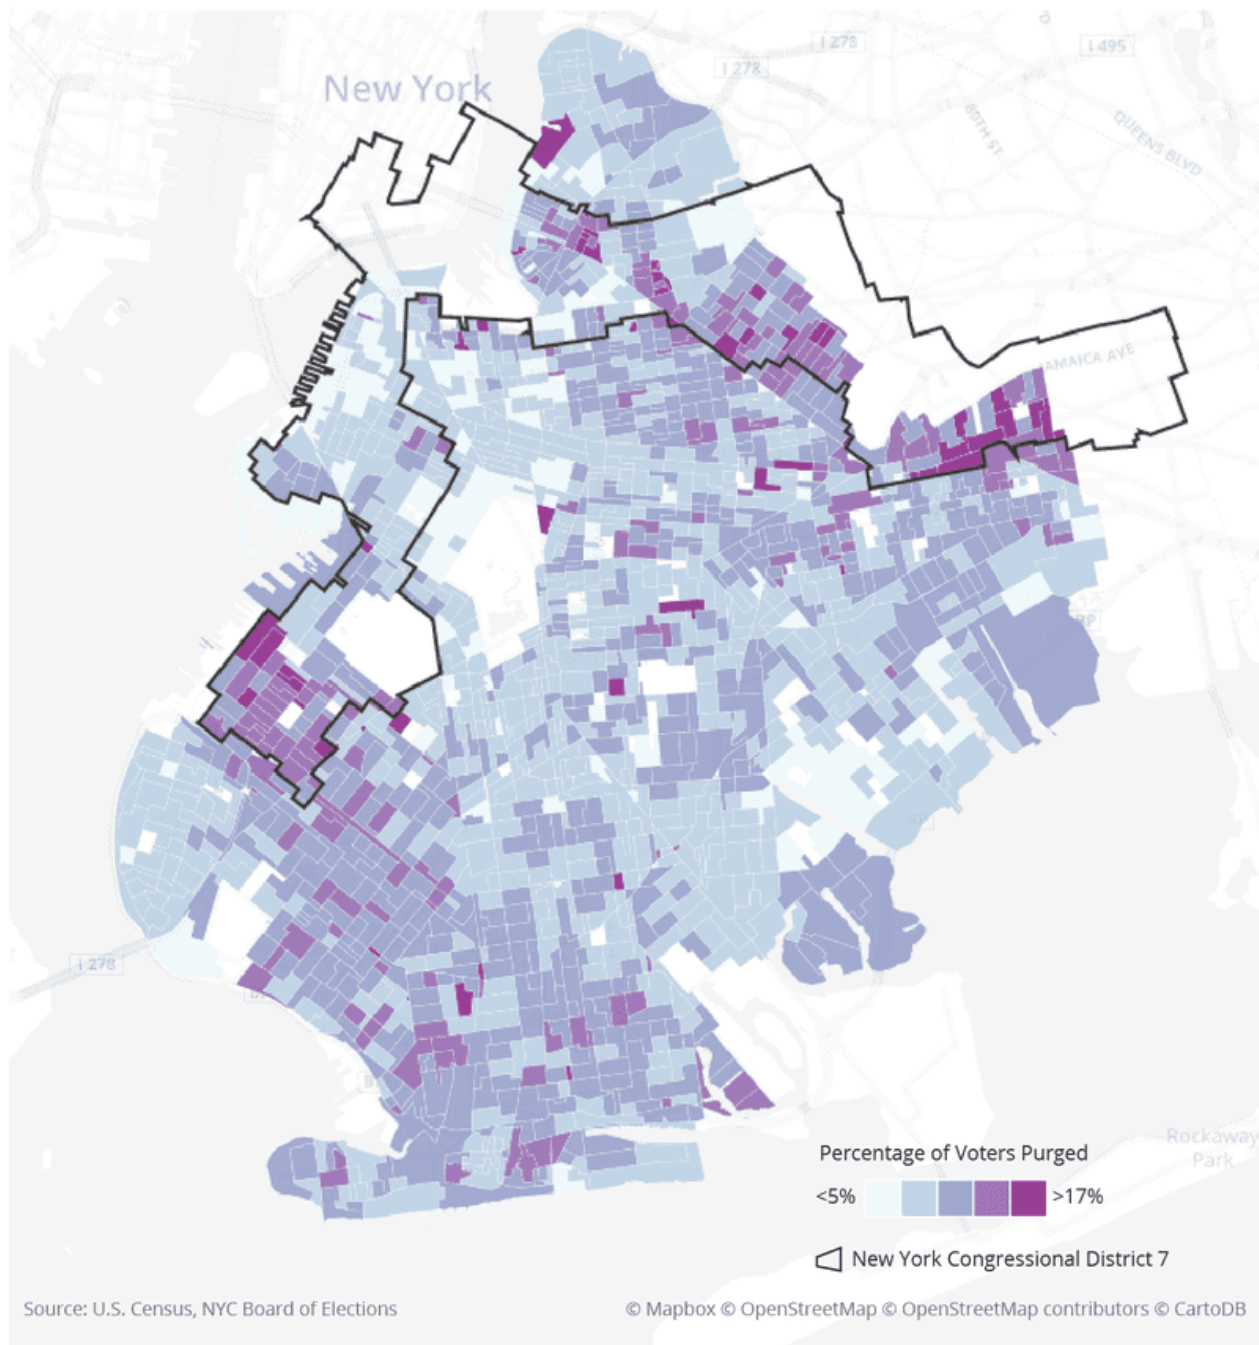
New York

I 278
I 278
I 495
80TH ST
QUEENS BLVD
JAMAICA AVE
I 278
Rockaway Park

Percentage of Voters Purged
<5% >17%
New York Congressional District 7

Source: U.S. Census, NYC Board of Elections
© Mapbox © OpenStreetMap © OpenStreetMap contributors © CartoDB